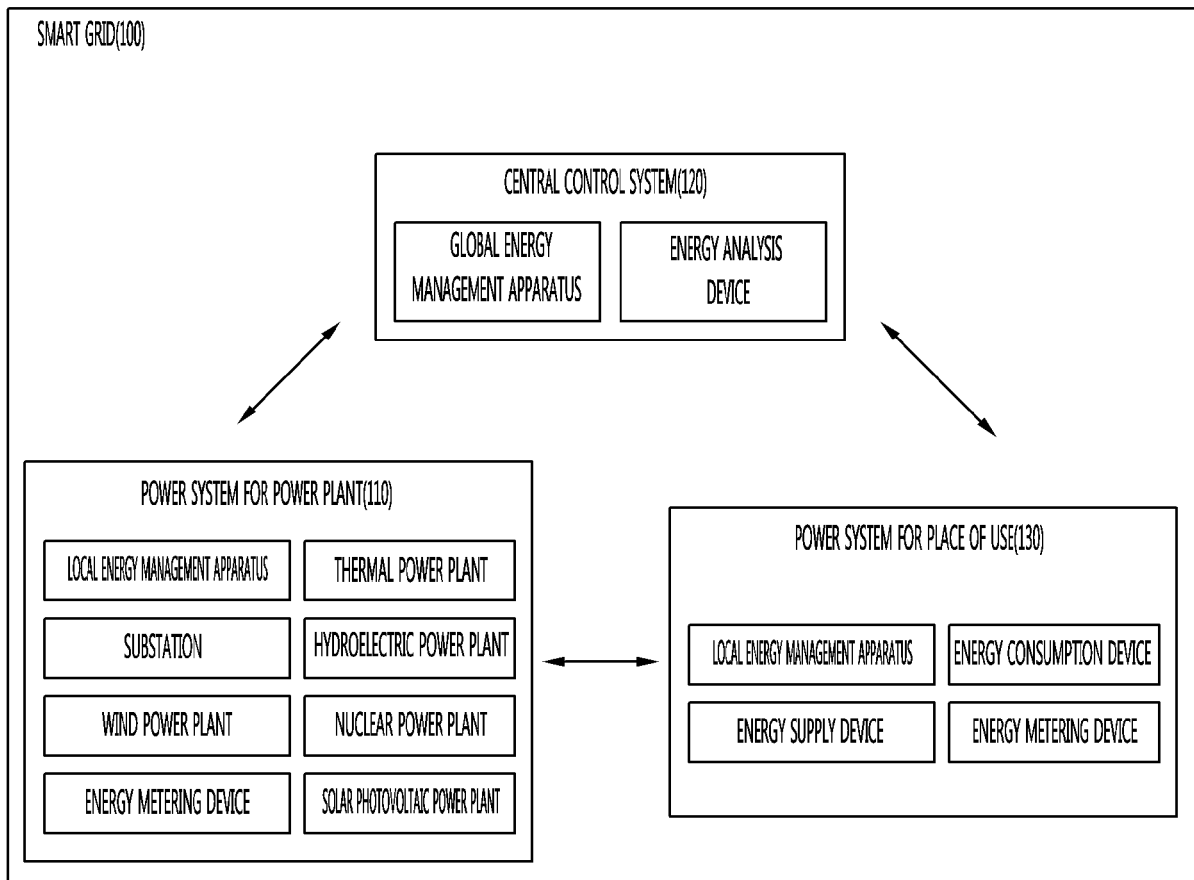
SMART GRID(100)

CENTRAL CONTROL SYSTEM(120)

GLOBAL ENERGY MANAGEMENT APPARATUS

ENERGY ANALYSIS DEVICE

POWER SYSTEM FOR POWER PLANT(110)

LOCAL ENERGY MANAGEMENT APPARATUS

THERMAL POWER PLANT

SUBSTATION

HYDROELECTRIC POWER PLANT

WIND POWER PLANT

NUCLEAR POWER PLANT

ENERGY METERING DEVICE

SOLAR PHOTOVOLTAIC POWER PLANT

POWER SYSTEM FOR PLACE OF USE(130)

LOCAL ENERGY MANAGEMENT APPARATUS

ENERGY CONSUMPTION DEVICE

ENERGY SUPPLY DEVICE

ENERGY METERING DEVICE